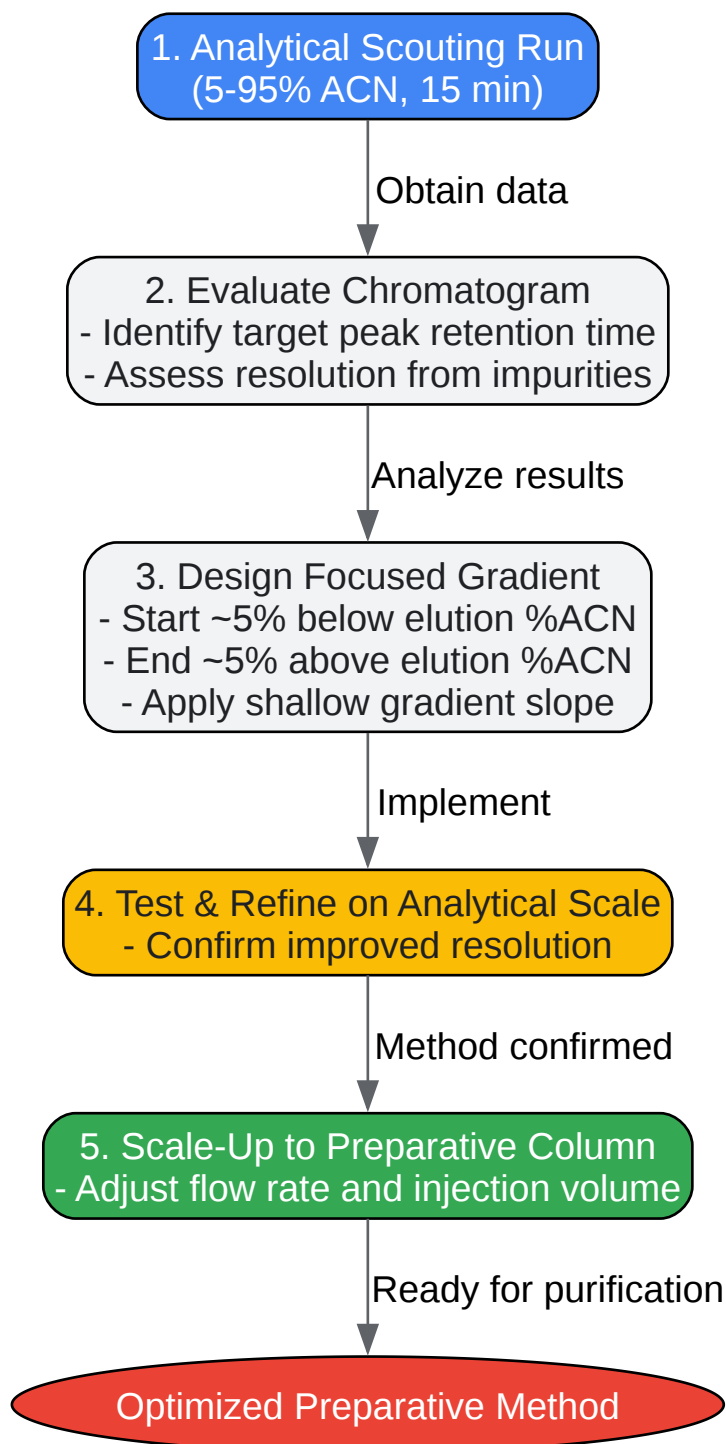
1. Analytical Scouting Run
(5-95% ACN, 15 min)

Obtain data

2. Evaluate Chromatogram
- Identify target peak retention time
- Assess resolution from impurities

Analyze results

3. Design Focused Gradient
- Start ~5% below elution %ACN
- End ~5% above elution %ACN
- Apply shallow gradient slope

Implement

4. Test & Refine on Analytical Scale
- Confirm improved resolution

Method confirmed

5. Scale-Up to Preparative Column
- Adjust flow rate and injection volume

Ready for purification

Optimized Preparative Method